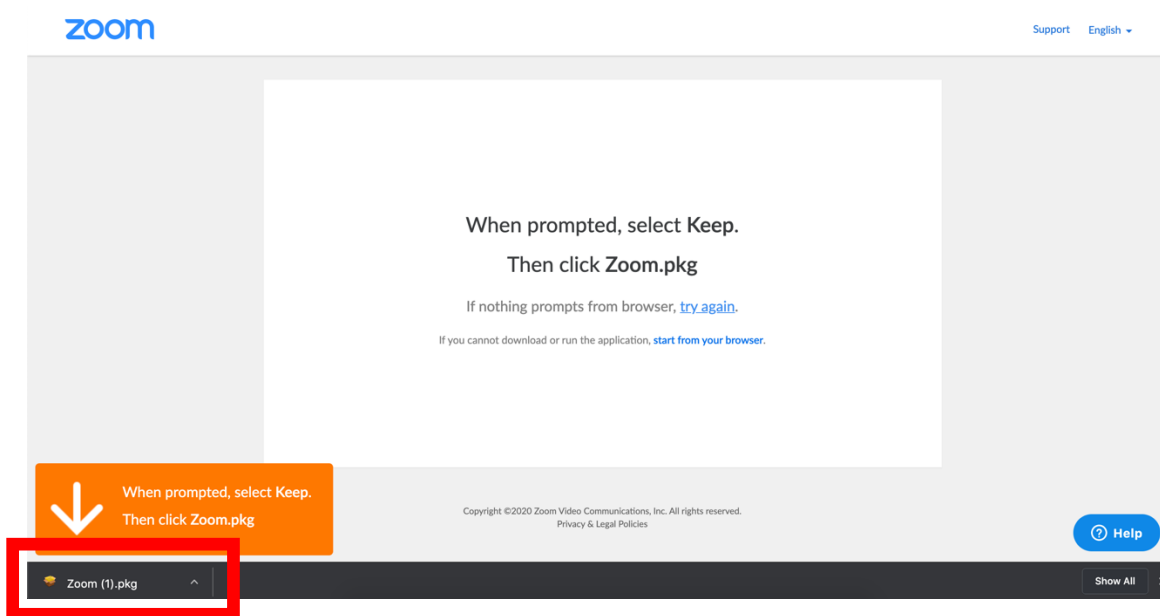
zoom

Support English

When prompted, select Keep.

Then click Zoom.pkg

If nothing prompts from browser, try again.

If you cannot download or run the application, start from your browser.

When prompted, select Keep.
Then click Zoom.pkg

Copyright ©2020 Zoom Video Communications, Inc. All rights reserved.
Privacy & Legal Policies

Help

Zoom (1).pkg

Show All